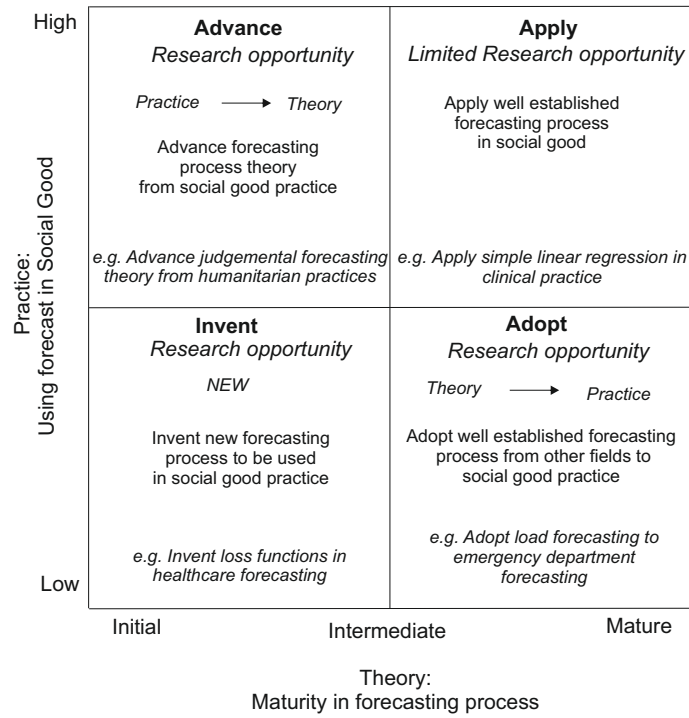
High

Advance
Research opportunity

Practice → Theory

Advance forecasting process theory from social good practice

e.g. Advance judgemental forecasting theory from humanitarian practices

Apply
Limited Research opportunity

Apply well established forecasting process in social good

e.g. Apply simple linear regression in clinical practice

Invent
Research opportunity

NEW

Invent new forecasting process to be used in social good practice

e.g. Invent loss functions in healthcare forecasting

Adopt
Research opportunity

Theory → Practice

Adopt well established forecasting process from other fields to social good practice

e.g. Adopt load forecasting to emergency department forecasting

Low

Practice:
Using forecast in Social Good

Initial

Intermediate

Mature

Theory:
Maturity in forecasting process